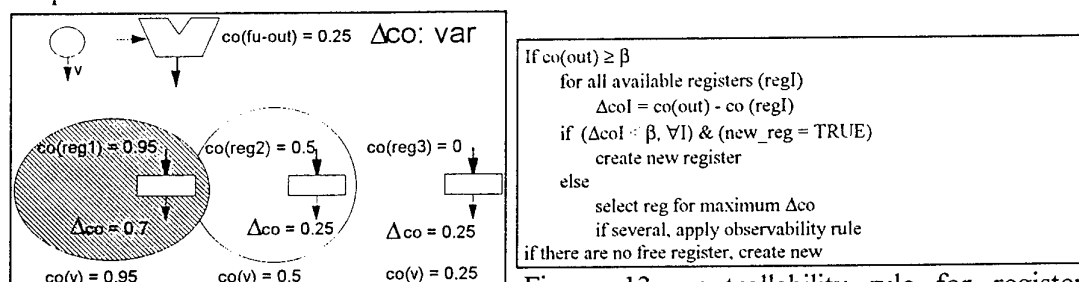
co(fu-out) = 0.25 $\Delta$co: var

v

co(reg1) = 0.95

co(reg2) = 0.5

co(reg3) = 0

$\Delta$co = 0.7

$\Delta$co = 0.25

$\Delta$co = 0.25

co(v) = 0.95

co(v) = 0.5

co(v) = 0.25

If co(out) ≥ β
for all available registers (regI)
$\Delta$coI = co(out) - co (regI)
if ($\Delta$coI < β, ∀I) & (new_reg = TRUE)
create new register
else
select reg for maximum $\Delta$co
if several, apply observability rule
if there are no free register, create new

Figure 13 controllability rule for register